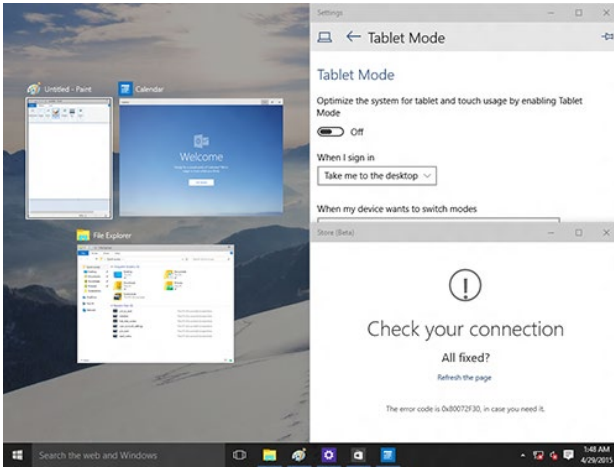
Untitled - Paint

Calendar

Welcome

File Explorer

Settings

Tablet Mode

Tablet Mode

Optimize the system for tablet and touch usage by enabling Tablet Mode

Off

When I sign in

Take me to the desktop

When my device wants to switch modes

Store (Beta)

!

Check your connection

All fixed?

Refresh the page

The error code is 0x80072F30, in case you need it.

Search the web and Windows

1:48 AM
4/29/2015